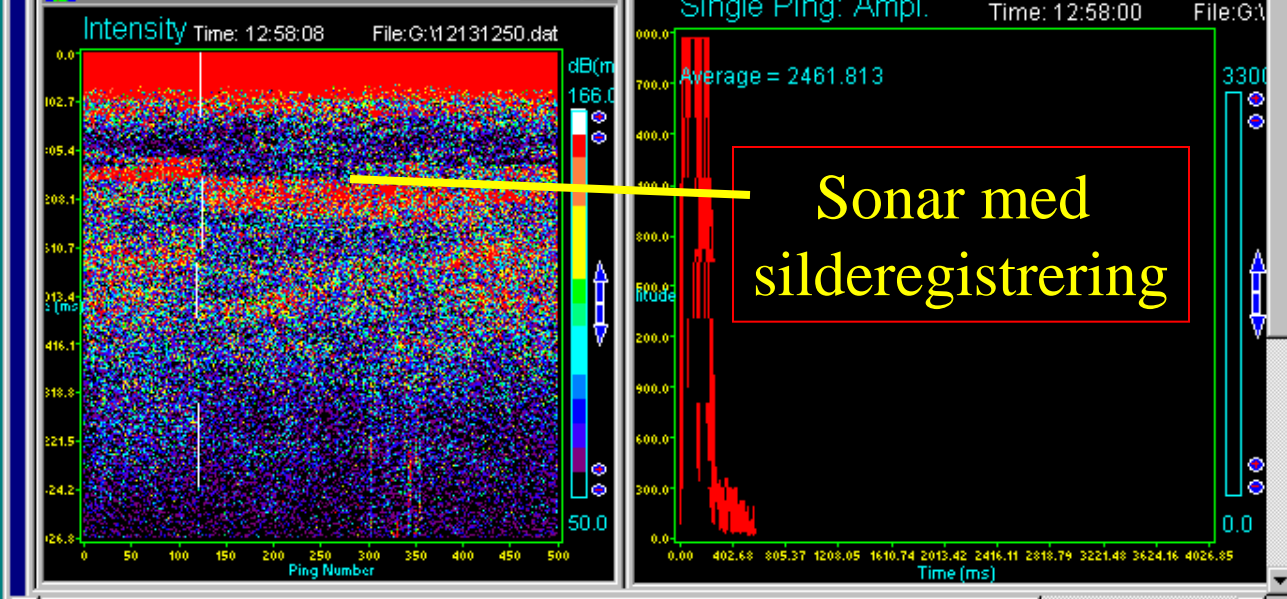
Intensity Time: 12:58:08 File:G:\12131250.dat

0.0
402.7
805.4
208.1
610.7
013.4
416.1
818.8
221.5
624.2
026.8

dB(m
166.0
50.0

0 50 100 150 200 250 300 350 400 450 500
Ping Number

Single Ping: Ampl. Time: 12:58:00 File:G:\

Average = 2461.813

000.0
700.0
400.0
100.0
800.0
500.0
200.0
900.0
600.0
300.0
0.0

litude

3300
0.0

0.00 402.68 805.37 1208.05 1610.74 2013.42 2416.11 2818.79 3221.48 3624.16 4026.85
Time (ms)

Sonar med silderegistrering